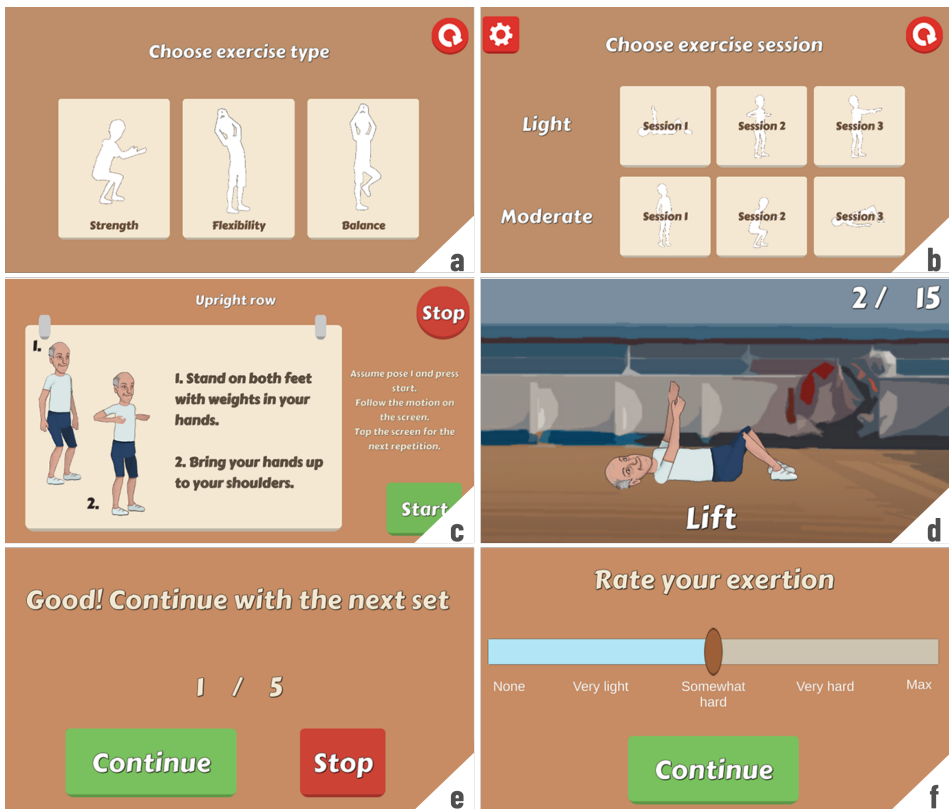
Choose exercise type

Strength

Flexibility

Balance

a

Choose exercise session

Light

Session 1

Session 2

Session 3

Moderate

Session 1

Session 2

Session 3

b

Upright row

Stop

1.

1. Stand on both feet with weights in your hands.

2. Bring your hands up to your shoulders.

2.

Assume pose 1 and press start. Follow the motion on the screen. Tap the screen for the next repetition.

Start

c

2 / 15

Lift

d

Good! Continue with the next set

1 / 5

Continue

Stop

e

Rate your exertion

None

Very light

Somewhat hard

Very hard

Max

Continue

f